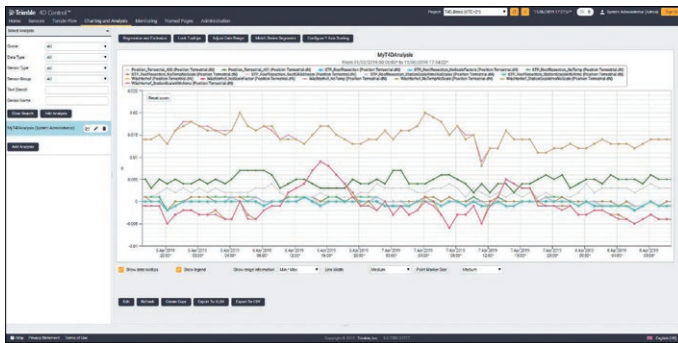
Trimble. 4D Control™

Home Sensors Tabular View Charting and Analysis Monitoring Framed Pages Administration

Project: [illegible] 11/04/2019 17:17 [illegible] System Administrator Sign Out

Select Analysis

Owner All

DataType All

Sensor Type All

Sensor Group All

Text Search

Sensor Name

Clear Search Add Analysis

MyT4DAnalysis (System Administrator)

Add Analysis

Regression and Correlation Lock Toolbar Adjust Date Range Match Sliders Regression Configure Y Axis Scaling

MyT4DAnalysis

Dates 01/03/2019 00:00 to 15/04/2019 17:04

Reset zoom

0.015

0.01

0.005

0

-0.005

-0.01

4 Apr 2019 00:00 4 Apr 2019 12:00 5 Apr 2019 00:00 5 Apr 2019 12:00 6 Apr 2019 00:00 6 Apr 2019 12:00 7 Apr 2019 00:00 7 Apr 2019 12:00 8 Apr 2019 00:00 8 Apr 2019 12:00 9 Apr 2019 00:00

Show destinations Show legend Show range information Min / Max Line width Medium Point Marker Size Medium

Edit Refresh Delete Copy Export To KML Export To CSV

Help Privacy Statement Terms of Use

Copyright © 2019, Trimble, Inc. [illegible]

English (UK)